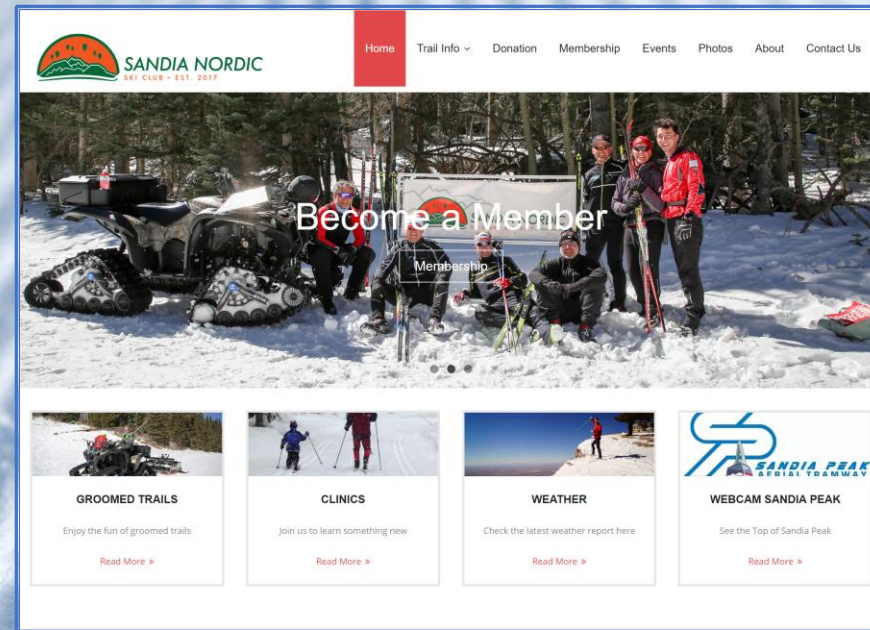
SANDIA NORDIC
SKI CLUB • EST. 2017

Home
Trail Info
Donation
Membership
Events
Photos
About
Contact Us

Become a Member
Membership

GROOMED TRAILS
Enjoy the fun of groomed trails
Read More »

CLINICS
Join us to learn something new
Read More »

WEATHER
Check the latest weather report here
Read More »

SANDIA PEAK
AERIAL TRAMWAY
WEBCAM SANDIA PEAK
See the Top of Sandia Peak
Read More »